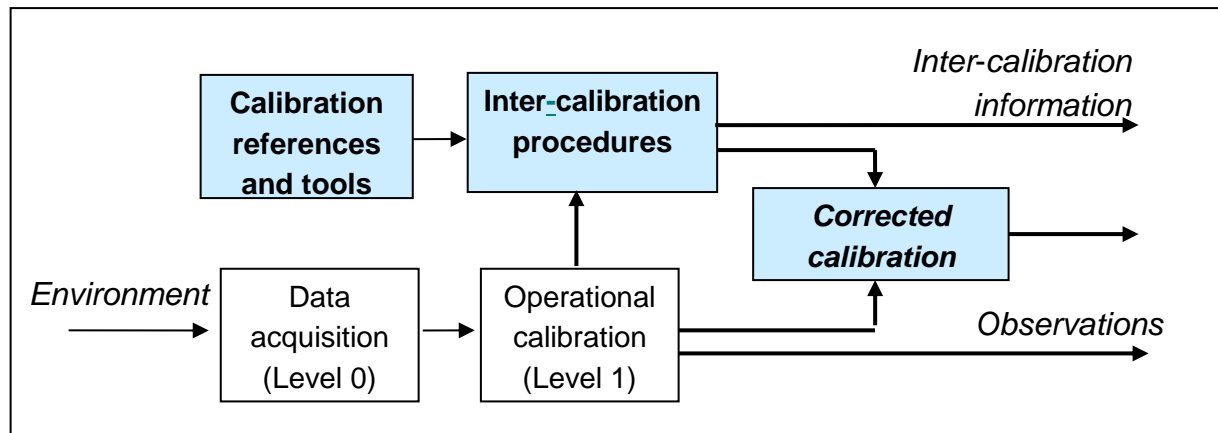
Calibration references and tools

Inter-calibration procedures

Inter-calibration information

Corrected calibration

Environment

Data acquisition (Level 0)

Operational calibration (Level 1)

Observations